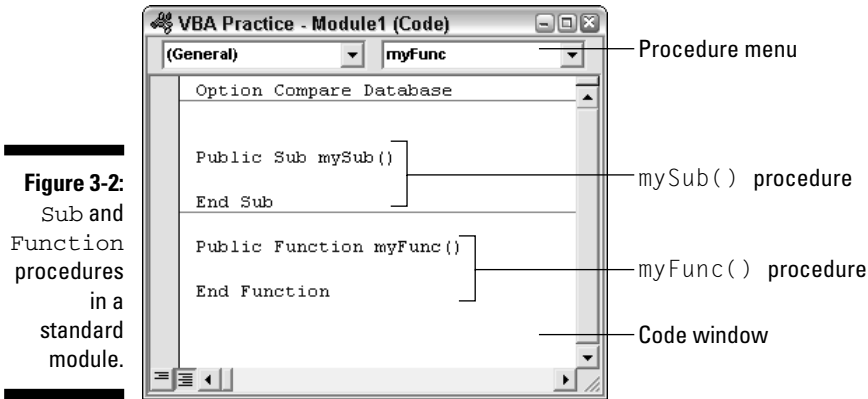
Figure 3-2: Sub and Function procedures in a standard module.

VBA Practice - Module1 (Code)

(General)

myFunc

Option Compare Database

Public Sub mySub()

End Sub

Public Function myFunc()

End Function

Procedure menu

mySub() procedure

myFunc() procedure

Code window